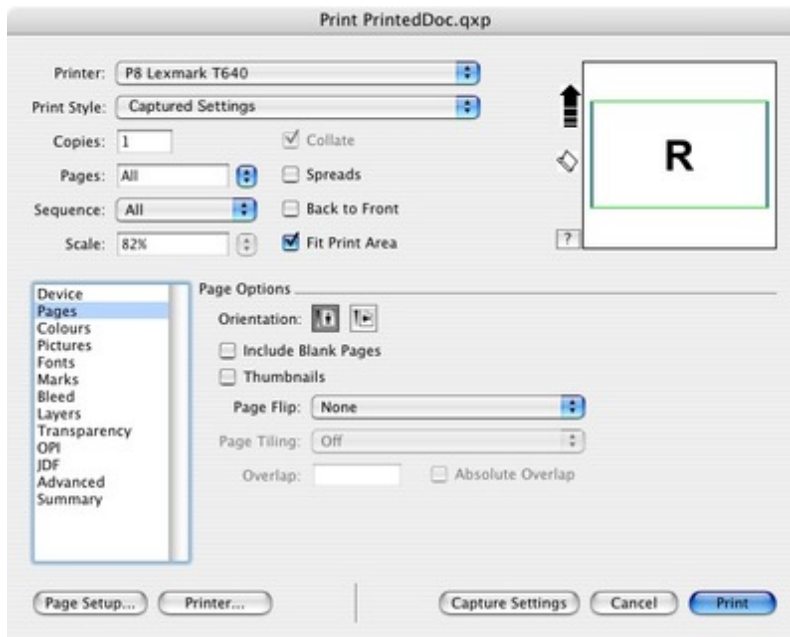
Print PrintedDoc.qxp

Printer: P8 Lexmark T640

Print Style: Captured Settings

Copies: 1

Collate

Pages: All

Spreads

Sequence: All

Back to Front

Scale: 82%

Fit Print Area

R

?

Device
Pages
Colours
Pictures
Fonts
Marks
Bleed
Layers
Transparency
OPI
JDF
Advanced
Summary

Page Options

Orientation:

Include Blank Pages

Thumbnails

Page Flip: None

Page Tiling: Off

Overlap:

Absolute Overlap

Page Setup...

Printer...

Capture Settings

Cancel

Print